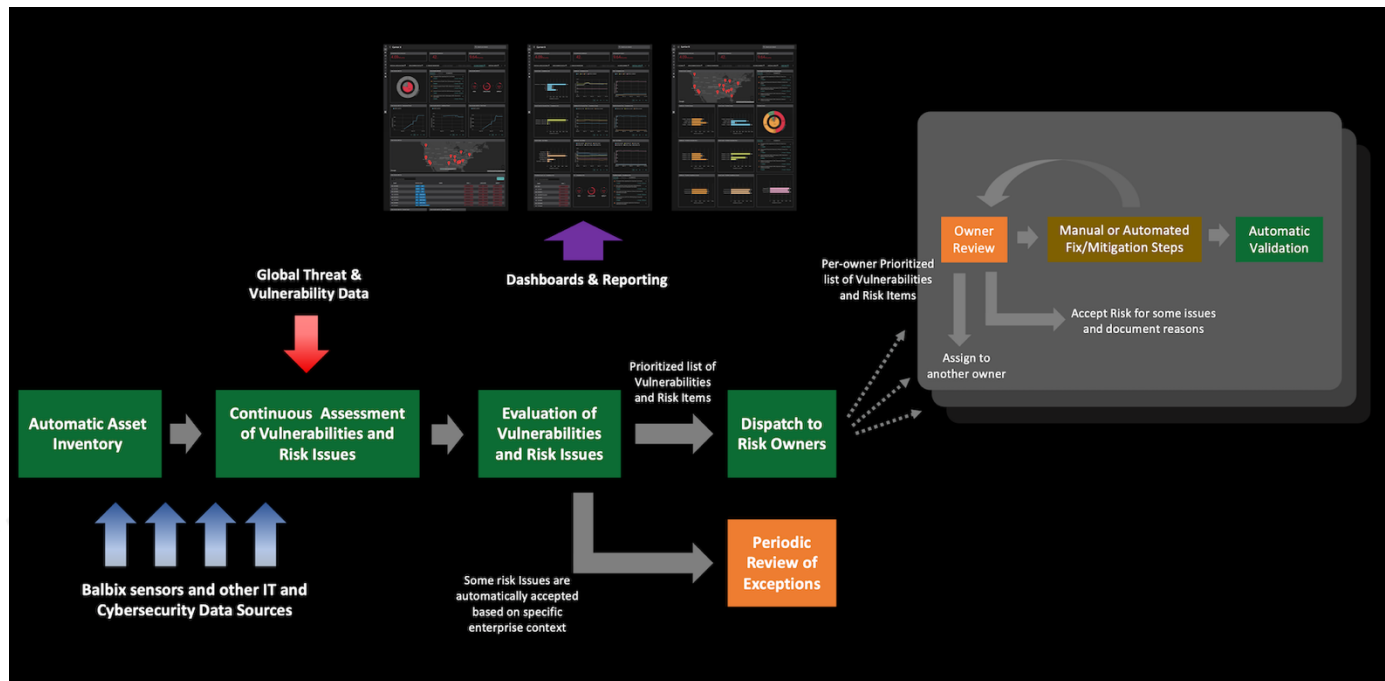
Dashboards & Reporting

Global Threat & Vulnerability Data

Owner Review

Manual or Automated Fix/Mitigation Steps

Automatic Validation

Per-owner Prioritized list of Vulnerabilities and Risk Items

Accept Risk for some issues and document reasons

Assign to another owner

Automatic Asset Inventory

Continuous Assessment of Vulnerabilities and Risk Issues

Evaluation of Vulnerabilities and Risk Issues

Prioritized list of Vulnerabilities and Risk Items

Dispatch to Risk Owners

Periodic Review of Exceptions

Some risk Issues are automatically accepted based on specific enterprise context

Balbix sensors and other IT and Cybersecurity Data Sources